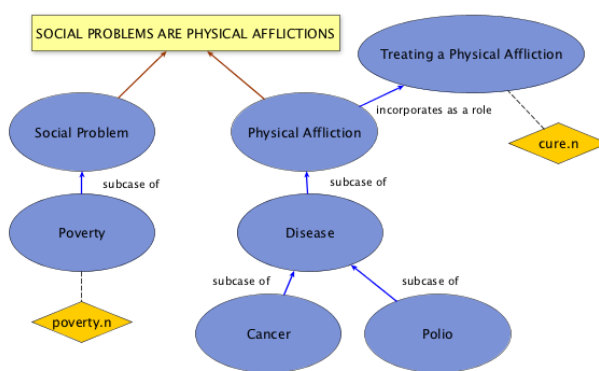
SOCIAL PROBLEMS ARE PHYSICAL AFFLICTIONS

Treating a Physical Affliction

Social Problem

Physical Affliction

incorporates as a role

cure.n

subcase of

subcase of

Poverty

Disease

subcase of

subcase of

poverty.n

Cancer

Polio